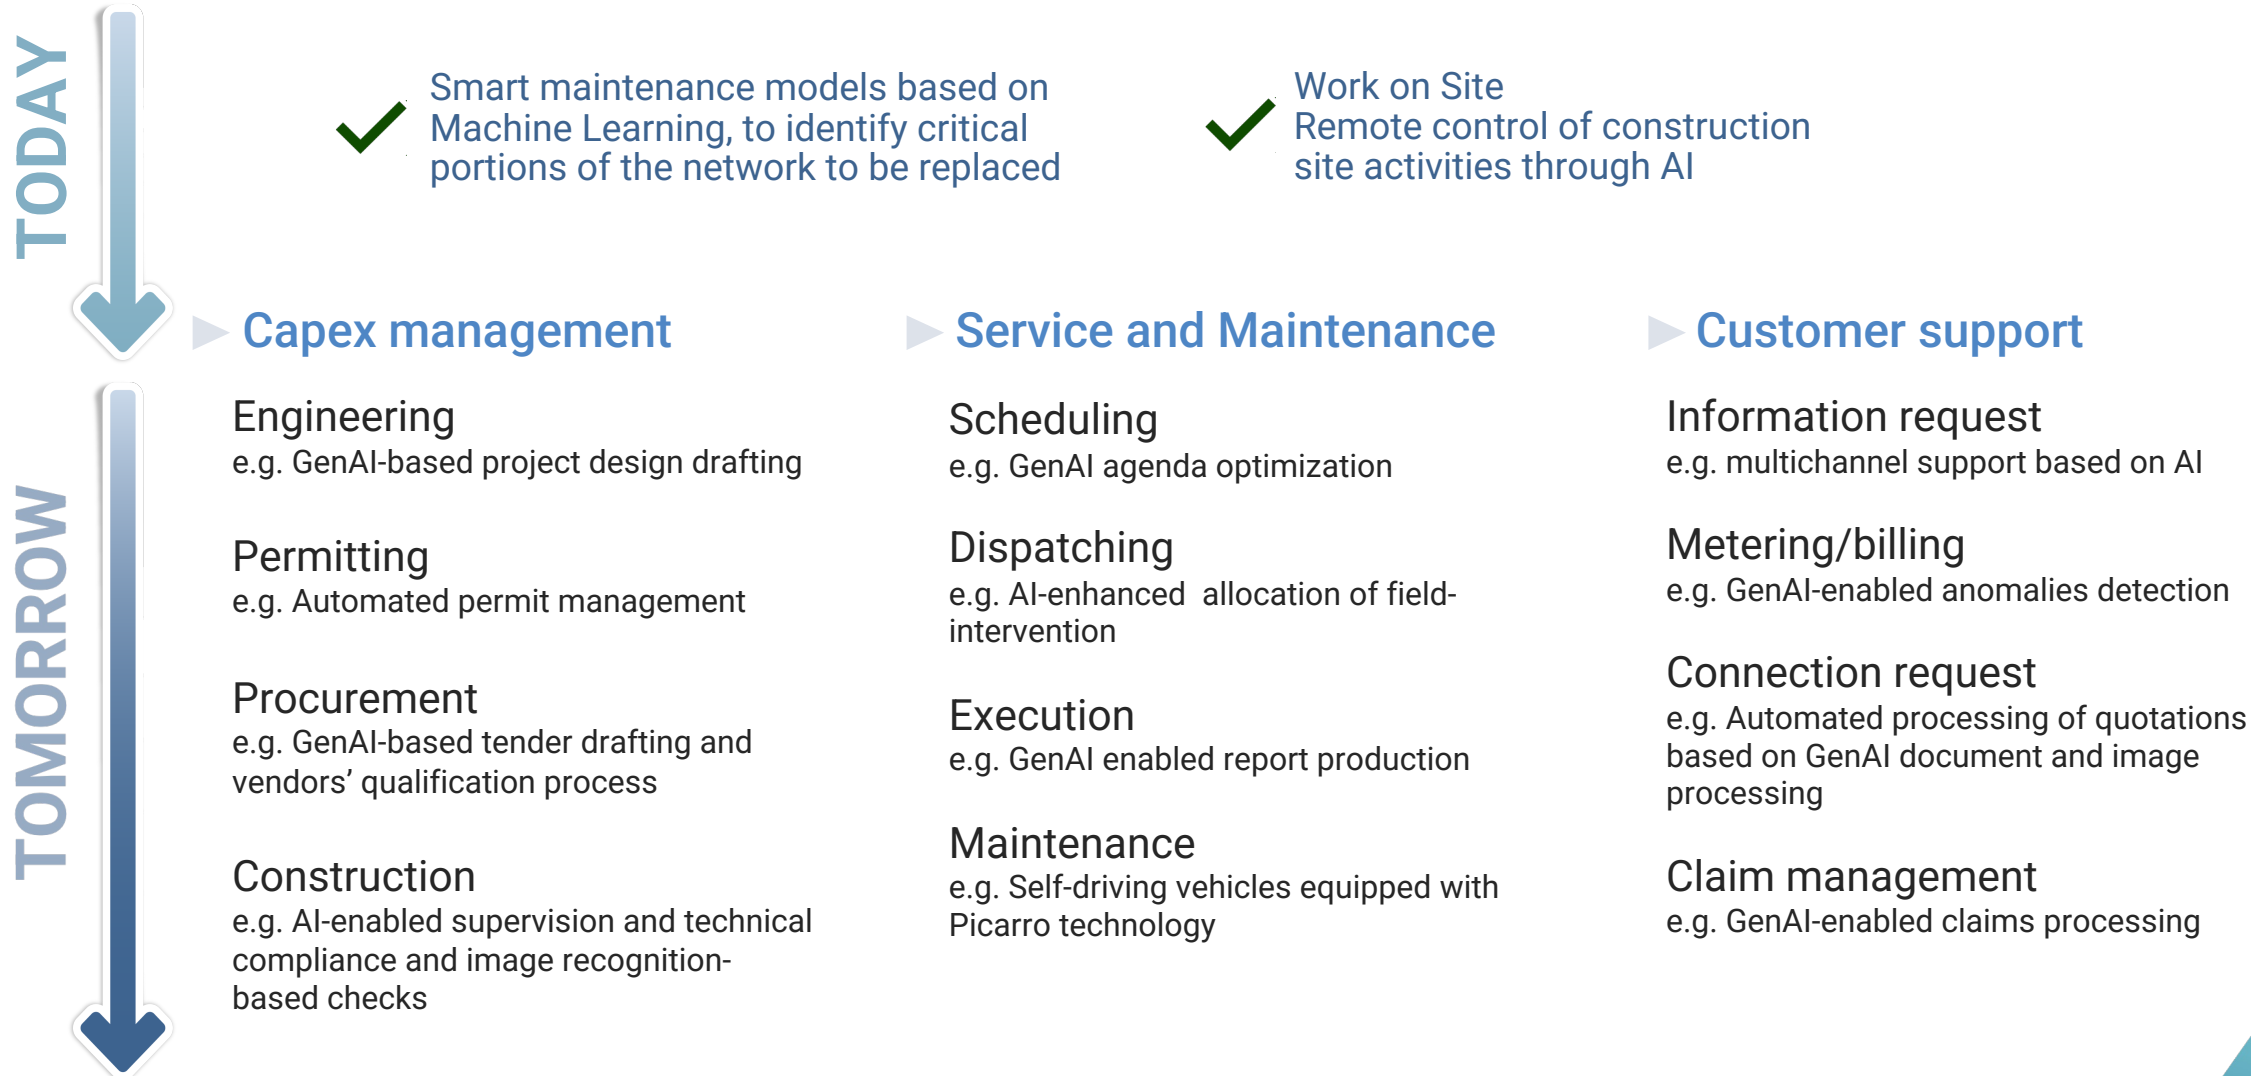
TODAY

Smart maintenance models based on Machine Learning, to identify critical portions of the network to be replaced

Work on Site
Remote control of construction site activities through AI

TOMORROW

Capex management

Engineering
e.g. GenAI-based project design drafting

Permitting
e.g. Automated permit management

Procurement
e.g. GenAI-based tender drafting and vendors' qualification process

Construction
e.g. AI-enabled supervision and technical compliance and image recognition-based checks

Service and Maintenance

Scheduling
e.g. GenAI agenda optimization

Dispatching
e.g. AI-enhanced allocation of field-intervention

Execution
e.g. GenAI enabled report production

Maintenance
e.g. Self-driving vehicles equipped with Picarro technology

Customer support

Information request
e.g. multichannel support based on AI

Metering/billing
e.g. GenAI-enabled anomalies detection

Connection request
e.g. Automated processing of quotations based on GenAI document and image processing

Claim management
e.g. GenAI-enabled claims processing